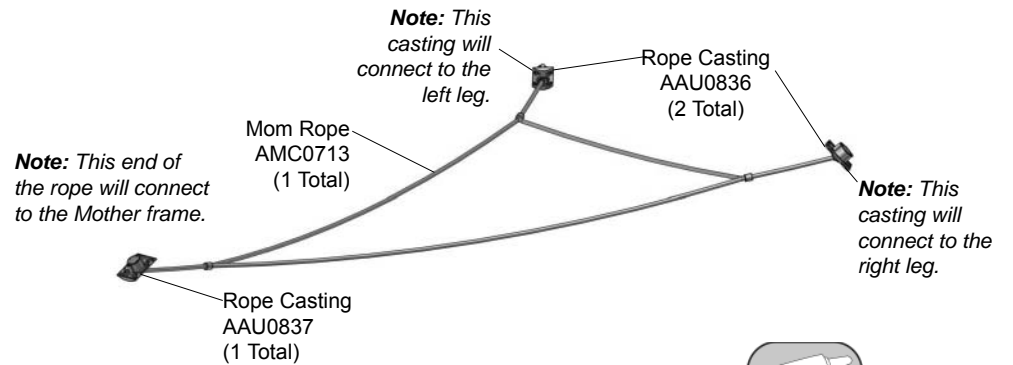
Note: This casting will connect to the left leg.

Rope Casting AAU0836 (2 Total)

Mom Rope AMC0713 (1 Total)

Note: This end of the rope will connect to the Mother frame.

Note: This casting will connect to the right leg.

Rope Casting AAU0837 (1 Total)